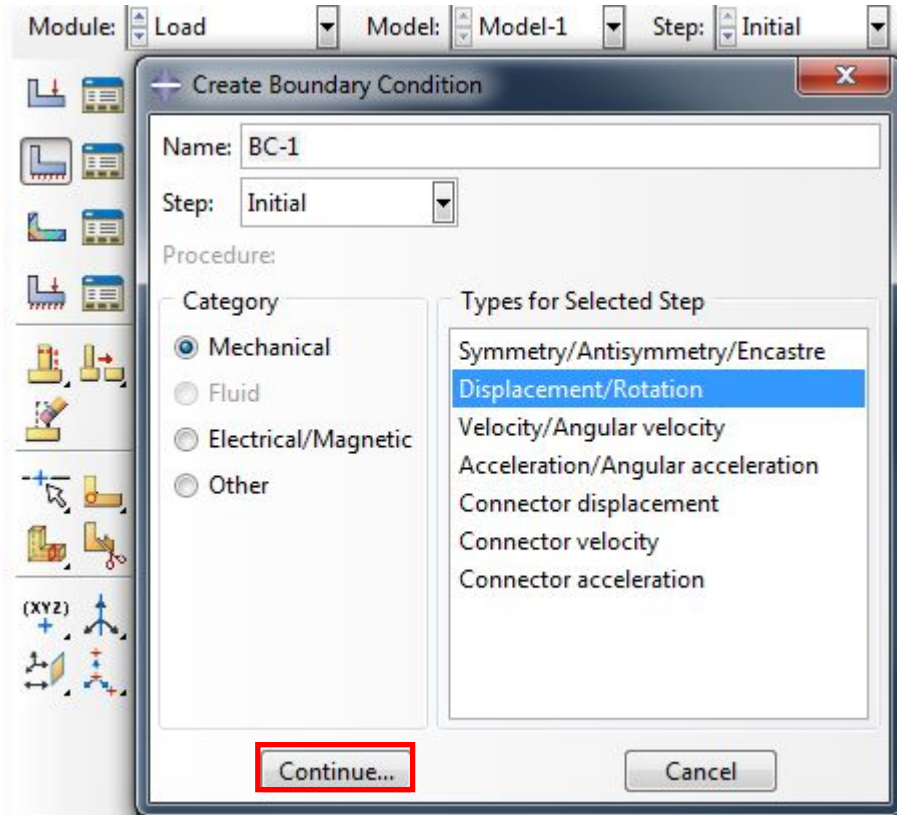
Module: Load Model: Model-1 Step: Initial

Create Boundary Condition

Name: BC-1

Step: Initial

Procedure:

Category

Mechanical

Fluid

Electrical/Magnetic

Other

Types for Selected Step

Symmetry/Antisymmetry/Encastre

Displacement/Rotation

Velocity/Angular velocity

Acceleration/Angular acceleration

Connector displacement

Connector velocity

Connector acceleration

Continue...

Cancel

(XYZ)